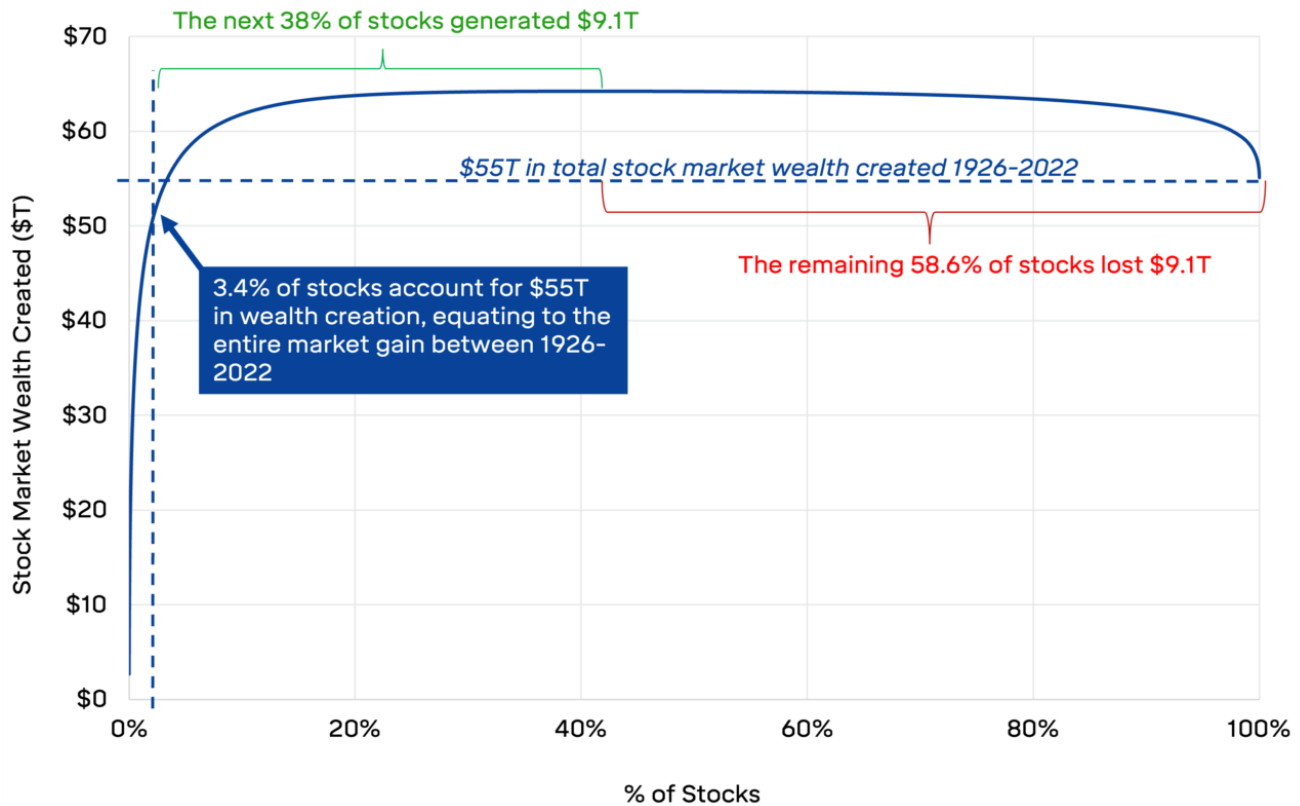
The next 38% of stocks generated $9.1T

$55T in total stock market wealth created 1926-2022

The remaining 58.6% of stocks lost $9.1T

3.4% of stocks account for $55T in wealth creation, equating to the entire market gain between 1926-2022

Stock Market Wealth Created ($T)

$70
$60
$50
$40
$30
$20
$10
$0

0%
20%
40%
60%
80%
100%

% of Stocks